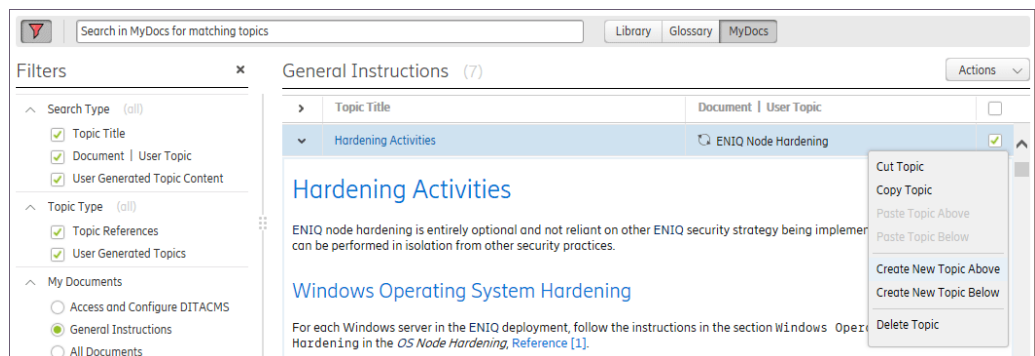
Search in MyDocs for matching topics

Library Glossary MyDocs

Filters ×

Search Type (all)
Topic Title
Document | User Topic
User Generated Topic Content

Topic Type (all)
Topic References
User Generated Topics

My Documents
Access and Configure DITACMS
General Instructions
All Documents

General Instructions (7)

Actions

| | Topic Title | Document \| User Topic | |
|---|---|---|---|
| | Hardening Activities | ENIQ Node Hardening | |

Hardening Activities

ENIQ node hardening is entirely optional and not reliant on other ENIQ security strategy being implemen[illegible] can be performed in isolation from other security practices.

Windows Operating System Hardening

For each Windows server in the ENIQ deployment, follow the instructions in the section Windows Opera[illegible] Hardening in the OS Node Hardening, Reference [1].

Cut Topic
Copy Topic
Paste Topic Above
Paste Topic Below
Create New Topic Above
Create New Topic Below
Delete Topic